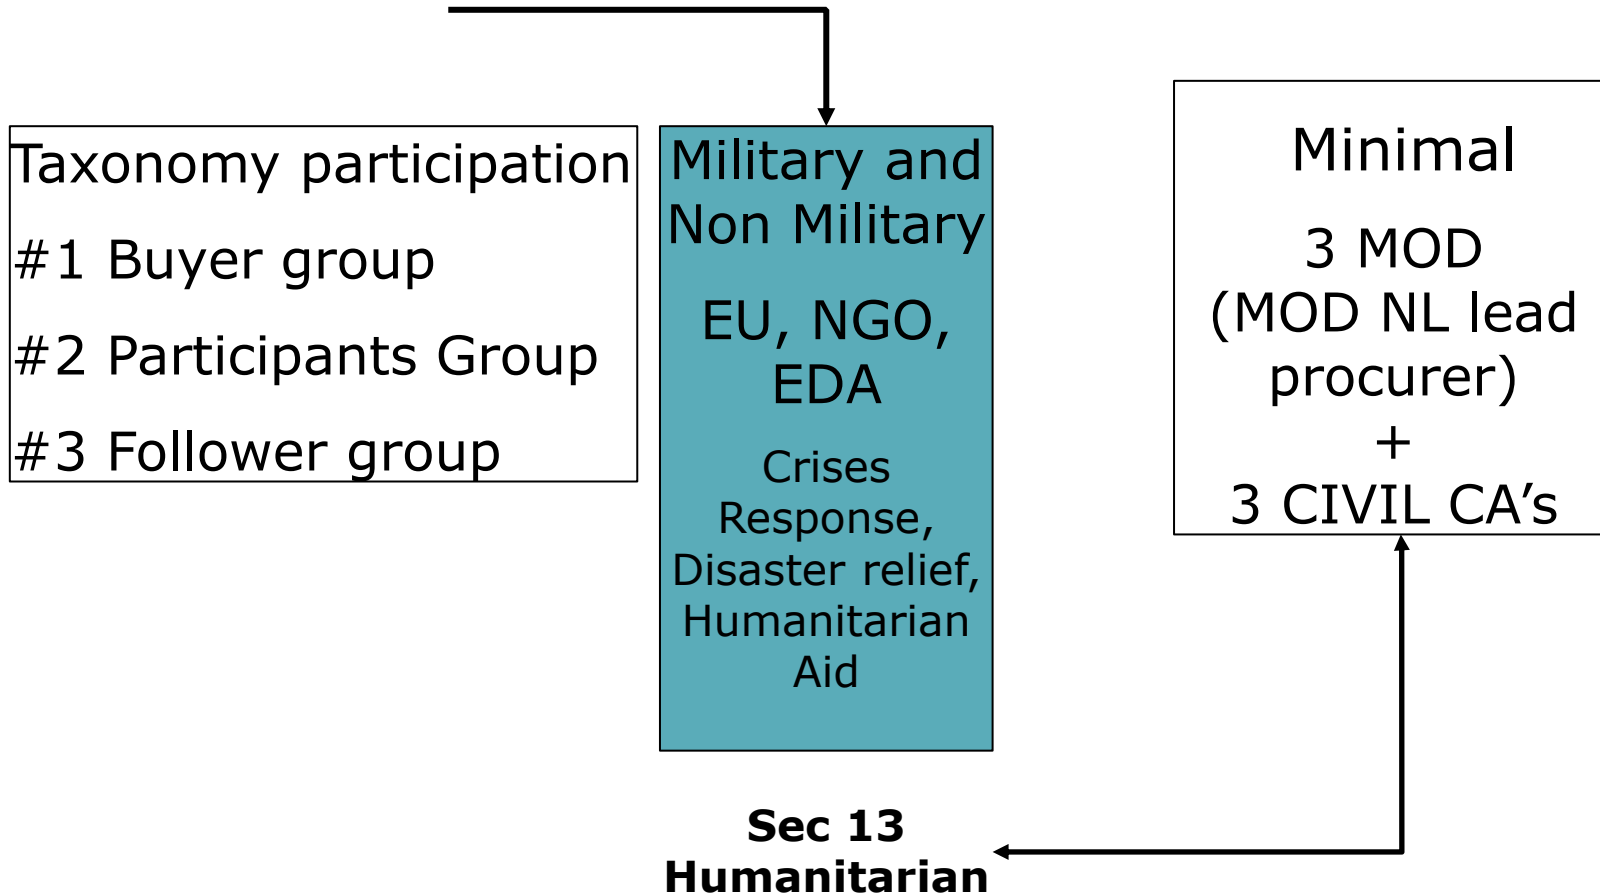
Taxonomy participation

#1 Buyer group

#2 Participants Group

#3 Follower group

Military and Non Military

EU, NGO, EDA

Crises Response, Disaster relief, Humanitarian Aid

Minimal

3 MOD (MOD NL lead procurer) + 3 CIVIL CA’s

Sec 13 Humanitarian